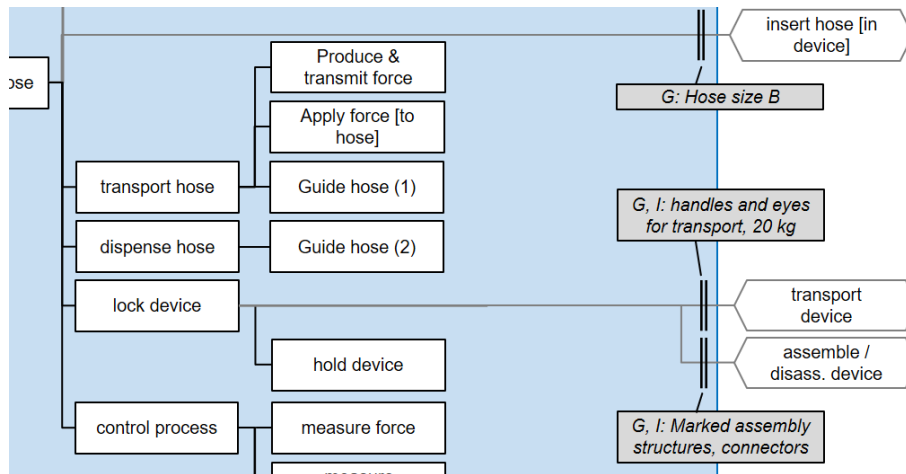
ose

Produce & transmit force

Apply force [to hose]

transport hose

Guide hose (1)

dispense hose

Guide hose (2)

lock device

hold device

control process

measure force

measure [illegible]

insert hose [in device]

G: Hose size B

G, I: handles and eyes for transport, 20 kg

transport device

assemble / disass. device

G, I: Marked assembly structures, connectors